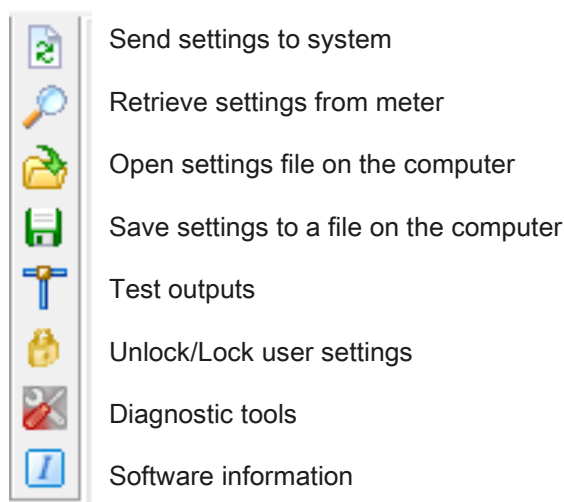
Send settings to system

Retrieve settings from meter

Open settings file on the computer

Save settings to a file on the computer

Test outputs

Unlock/Lock user settings

Diagnostic tools

I

Software information